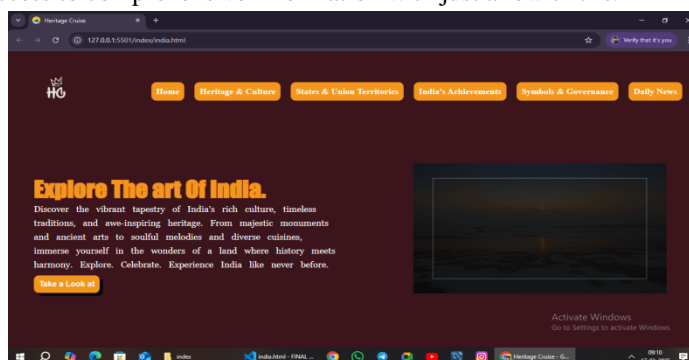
Heritage Cruise

127.0.0.1:5501/index/india.html

Verify that it's you

HC

Home
Heritage & Culture
States & Union Territories
India's Achievements
Symbols & Governance
Daily News

Explore The art Of India.

Discover the vibrant tapestry of India's rich culture, timeless traditions, and awe-inspiring heritage. From majestic monuments and ancient arts to soulful melodies and diverse cuisines, immerse yourself in the wonders of a land where history meets harmony. Explore. Celebrate. Experience India like never before.

Take a Look at

Activate Windows
Go to Settings to activate Windows.

index
india.html - FINAL ...
Heritage Cruise - G...
09:10